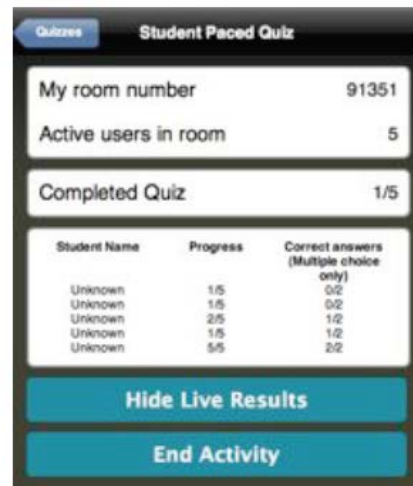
Quizzes
Student Paced Quiz

My room number 91351

Active users in room 5

Completed Quiz 1/5

| Student Name | Progress | Correct answers (Multiple choice only) |
|---|---|---|
| Unknown | 1/5 | 0/2 |
| Unknown | 1/5 | 0/2 |
| Unknown | 2/5 | 1/2 |
| Unknown | 1/5 | 1/2 |
| Unknown | 5/5 | 2/2 |

Hide Live Results

End Activity